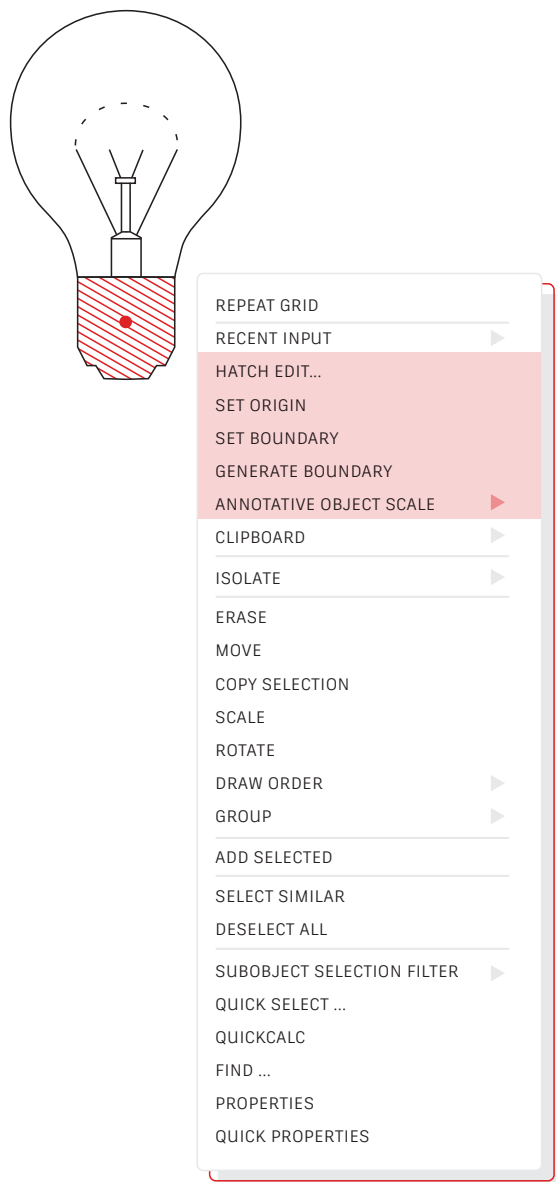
REPEAT GRID
RECENT INPUT
HATCH EDIT...
SET ORIGIN
SET BOUNDARY
GENERATE BOUNDARY
ANNOTATIVE OBJECT SCALE
CLIPBOARD
ISOLATE
ERASE
MOVE
COPY SELECTION
SCALE
ROTATE
DRAW ORDER
GROUP
ADD SELECTED
SELECT SIMILAR
DESELECT ALL
SUBOBJECT SELECTION FILTER
QUICK SELECT ...
QUICKCALC
FIND ...
PROPERTIES
QUICK PROPERTIES